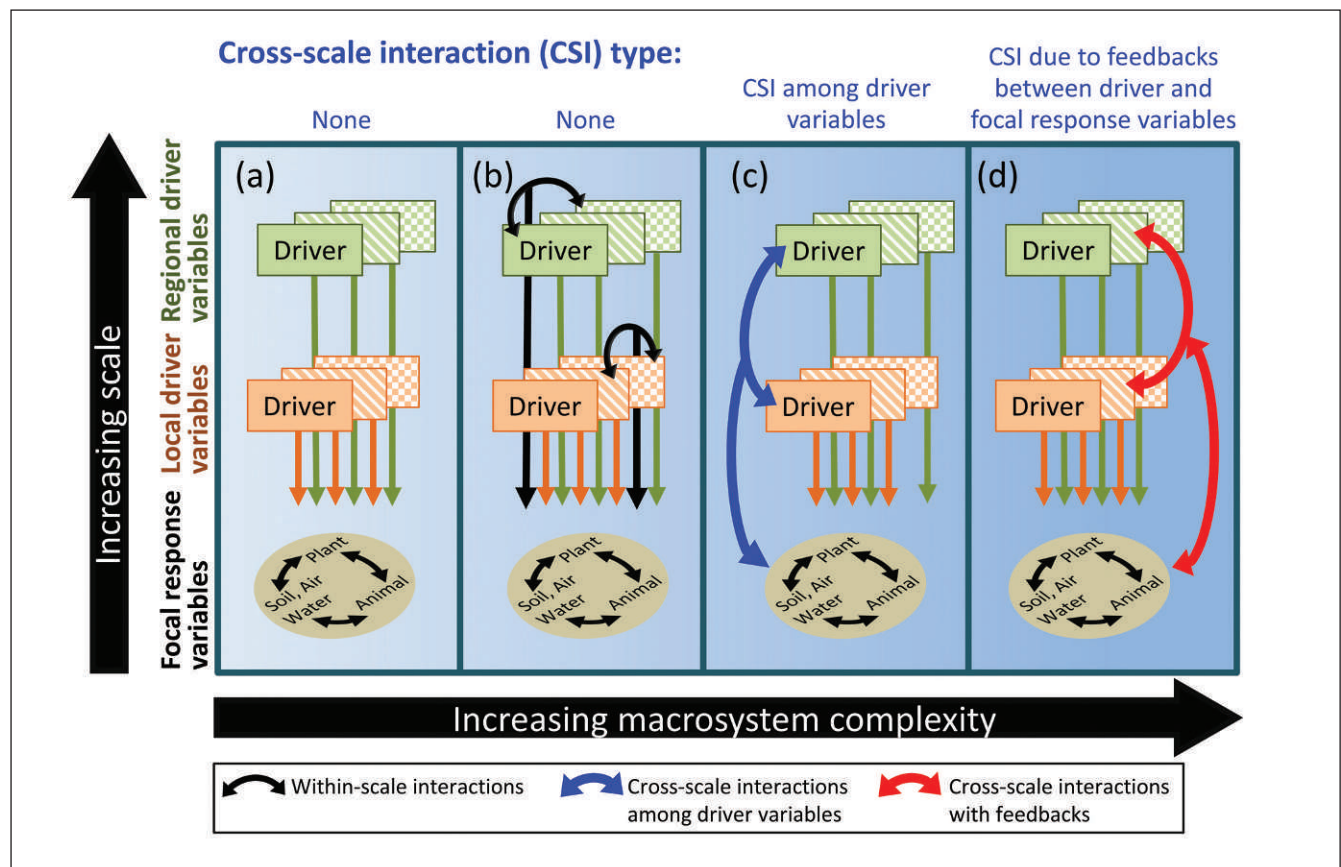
Cross-scale interaction (CSI) type:

None

None

CSI among driver variables

CSI due to feedbacks between driver and focal response variables

Increasing scale

Regional driver variables

Local driver variables

Focal response variables

(a)

Driver

Driver

Plant
Soil, Air
Water
Animal

(b)

Driver

Driver

Plant
Soil, Air
Water
Animal

(c)

Driver

Driver

Plant
Soil, Air
Water
Animal

(d)

Driver

Driver

Plant
Soil, Air
Water
Animal

Increasing macrosystem complexity

Within-scale interactions

Cross-scale interactions among driver variables

Cross-scale interactions with feedbacks